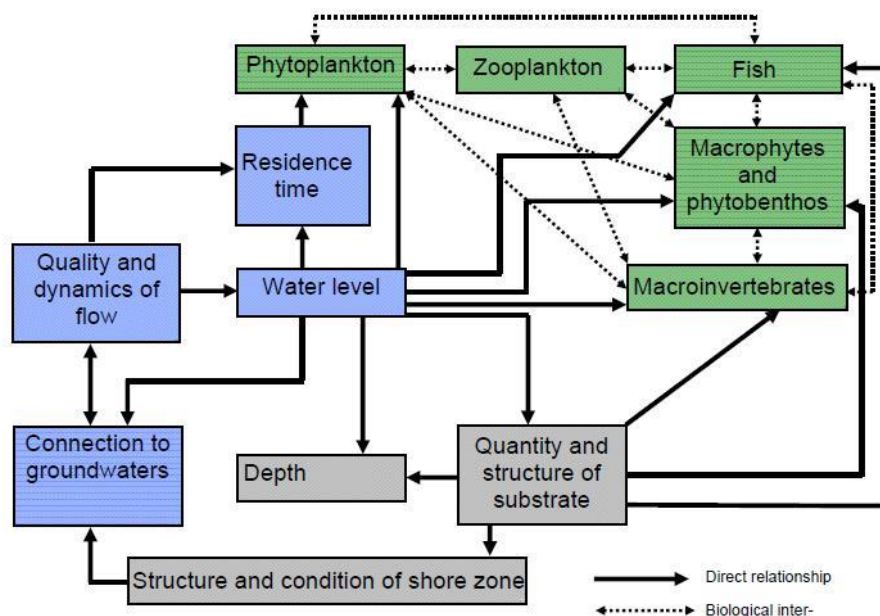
Phytoplankton

Zooplankton

Fish

Residence time

Macrophytes and phytobenthos

Quality and dynamics of flow

Water level

Macroinvertebrates

Connection to groundwaters

Depth

Quantity and structure of substrate

Structure and condition of shore zone

Direct relationship

Biological inter-